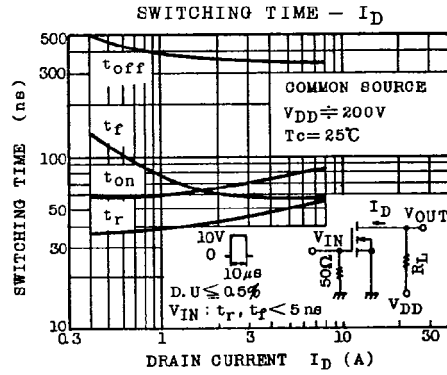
SWITCHING TIME — $I_D$

500
300
100
50
30
10
0.3
1
3
10
30

$t_{off}$
$t_f$
$t_{on}$
$t_r$

COMMON SOURCE
$V_{DD} \doteqdot 200V$
$Tc = 25℃$

10V
0
10μs
D.U ≦ 0.5%
$V_{IN}$ : $t_r$, $t_f$ < 5 ns

$I_D$
$V_{OUT}$
$V_{IN}$
50Ω
$R_L$
$V_{DD}$

SWITCHING TIME (ns)

DRAIN CURRENT $I_D$ (A)